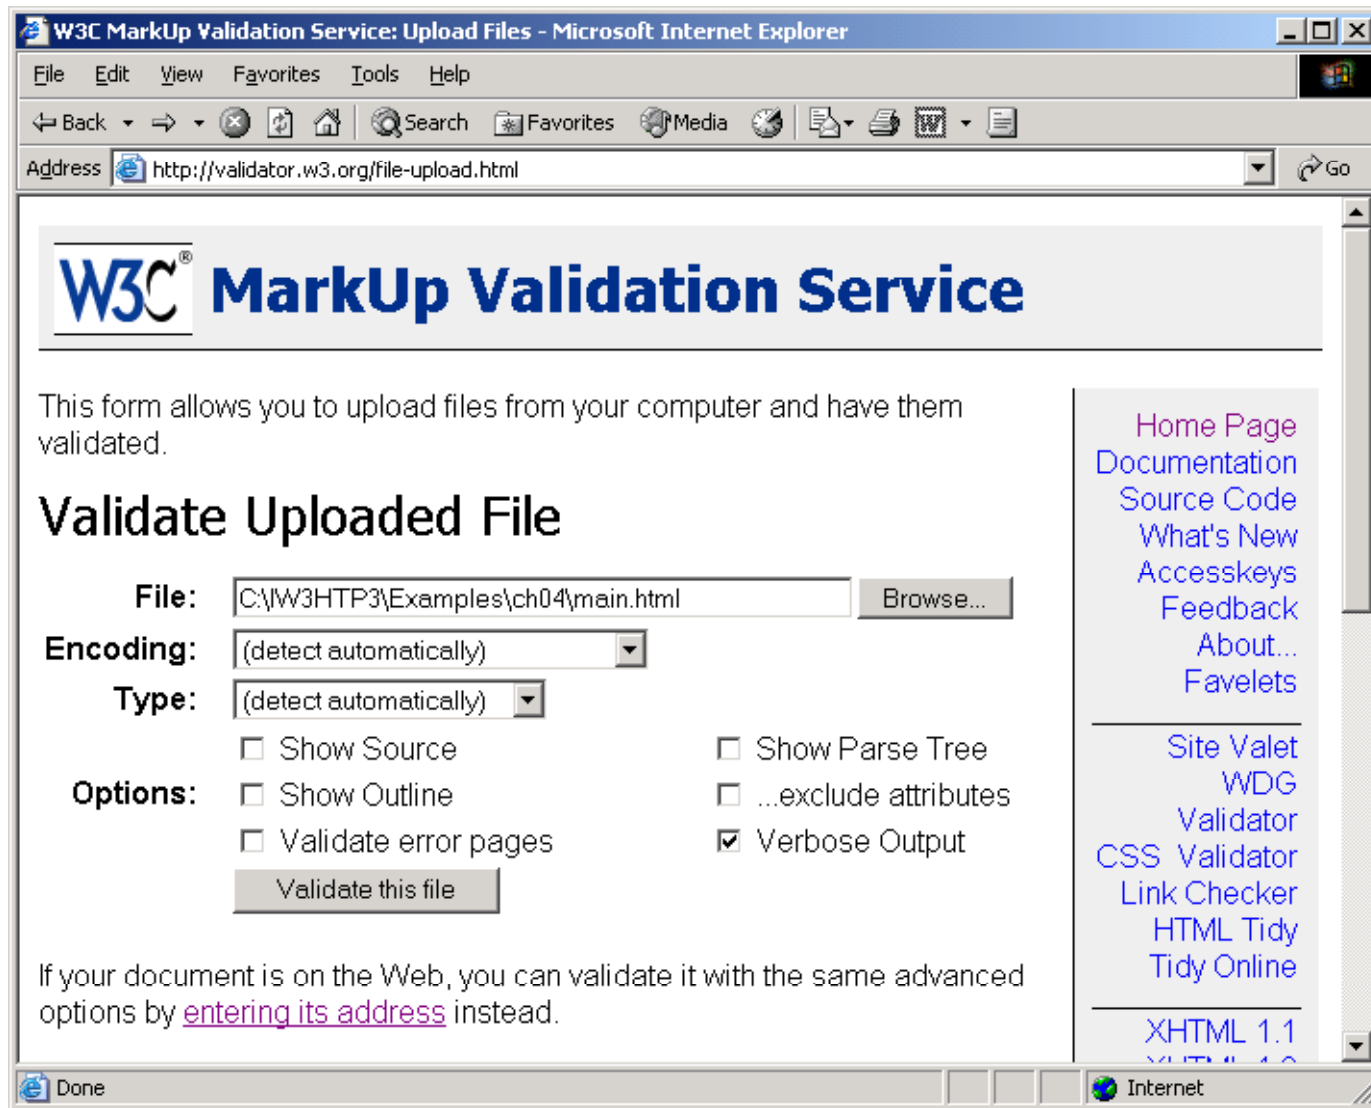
W3C MarkUp Validation Service: Upload Files - Microsoft Internet Explorer

File Edit View Favorites Tools Help

Back Search Favorites Media

Address http://validator.w3.org/file-upload.html Go

W3C® MarkUp Validation Service

This form allows you to upload files from your computer and have them validated.

Validate Uploaded File

File: C:\IW3HTP3\Examples\ch04\main.html Browse...

Encoding: (detect automatically)

Type: (detect automatically)

Options: Show Source Show Outline Validate error pages Show Parse Tree ...exclude attributes Verbose Output

Validate this file

If your document is on the Web, you can validate it with the same advanced options by entering its address instead.

Home Page
Documentation
Source Code
What's New
Accesskeys
Feedback
About...
Favelets

Site Valet
WDG Validator
CSS Validator
Link Checker
HTML Tidy
Tidy Online

XHTML 1.1
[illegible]

Done

Internet